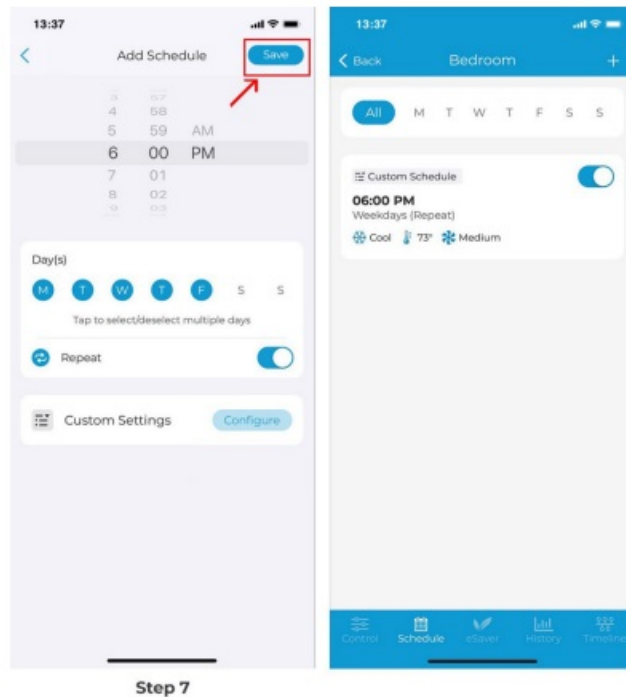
13:37

Add Schedule

Save

3 57
4 58
5 59 AM
6 00 PM
7 01
8 02
9 03

Day(s)

M T W T F S S

Tap to select/deselect multiple days

Repeat

Custom Settings

Configure

13:37

Back

Bedroom

+

All M T W T F S S

Custom Schedule

06:00 PM

Weekdays (Repeat)

Cool 73° Medium

Control Schedule eSaver History Timeline

Step 7